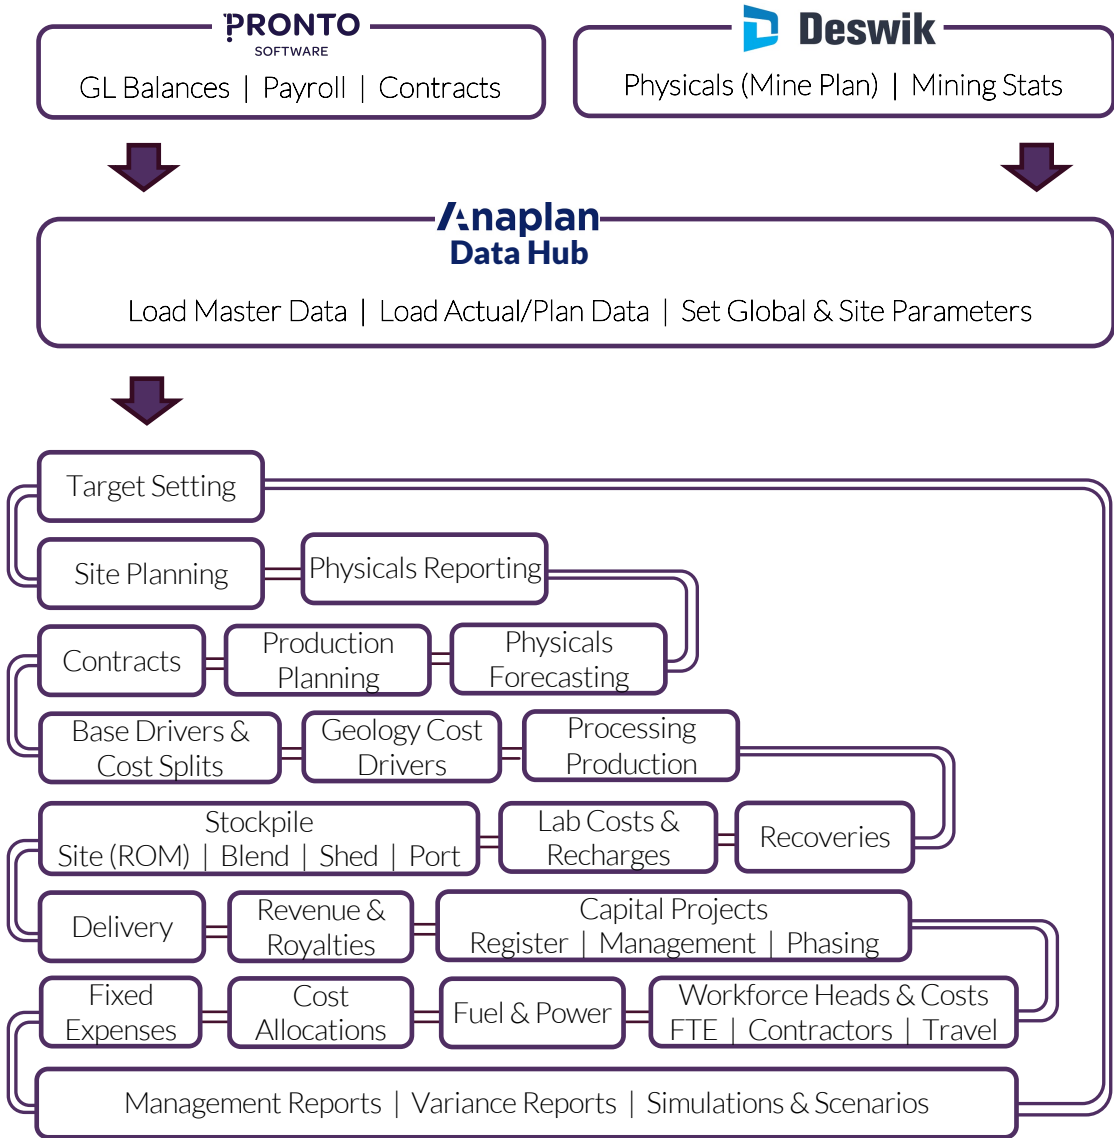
PRONTO
SOFTWARE
GL Balances | Payroll | Contracts

Deswik
Physicals (Mine Plan) | Mining Stats

Anaplan
Data Hub
Load Master Data | Load Actual/Plan Data | Set Global & Site Parameters

Target Setting

Site Planning

Physicals Reporting

Contracts

Production Planning

Physicals Forecasting

Base Drivers & Cost Splits

Geology Cost Drivers

Processing Production

Stockpile
Site (ROM) | Blend | Shed | Port

Lab Costs & Recharges

Recoveries

Delivery

Revenue & Royalties

Capital Projects
Register | Management | Phasing

Fixed Expenses

Cost Allocations

Fuel & Power

Workforce Heads & Costs
FTE | Contractors | Travel

Management Reports | Variance Reports | Simulations & Scenarios